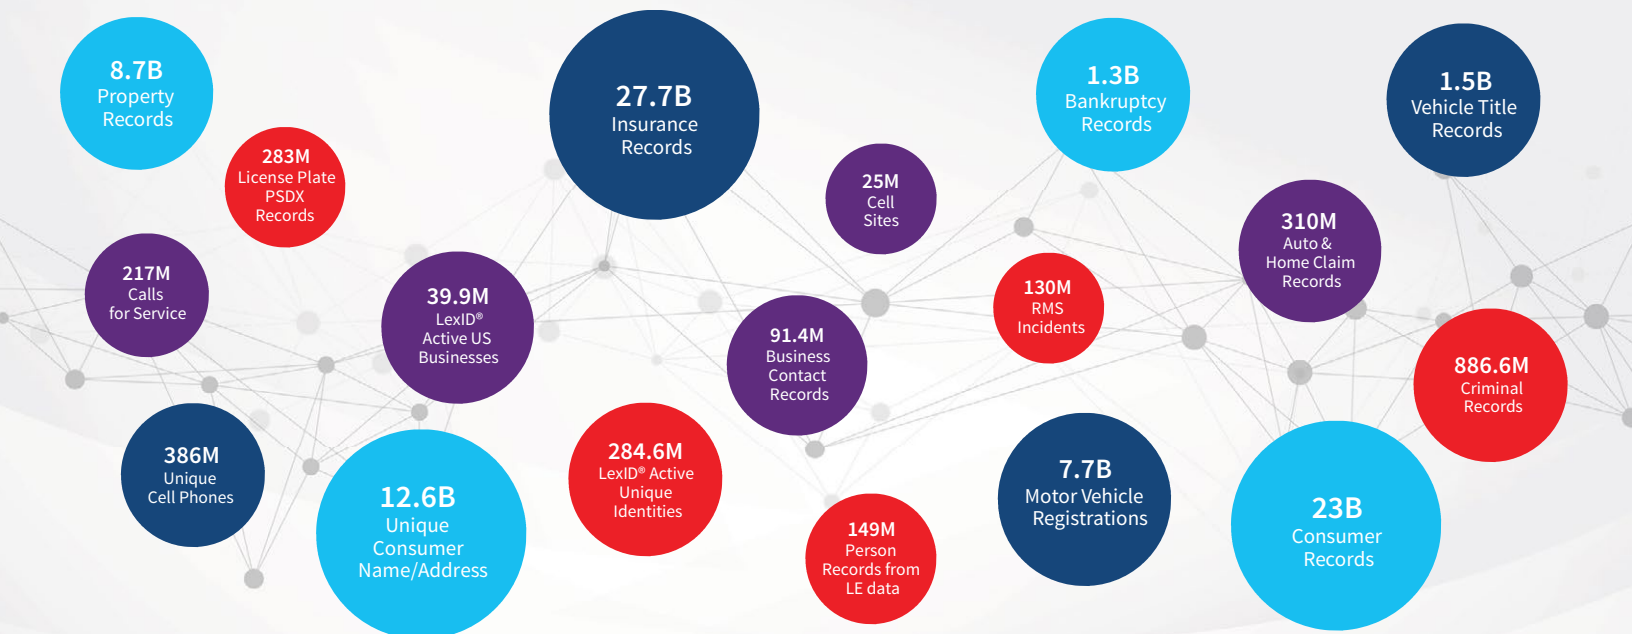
8.7B
Property
Records

283M
License Plate
PSDX
Records

27.7B
Insurance
Records

25M
Cell
Sites

1.3B
Bankruptcy
Records

1.5B
Vehicle Title
Records

217M
Calls
for Service

39.9M
LexID®
Active US
Businesses

91.4M
Business
Contact
Records

130M
RMS
Incidents

310M
Auto &
Home Claim
Records

886.6M
Criminal
Records

386M
Unique
Cell Phones

12.6B
Unique
Consumer
Name/Address

284.6M
LexID® Active
Unique
Identities

149M
Person
Records from
LE data

7.7B
Motor Vehicle
Registrations

23B
Consumer
Records